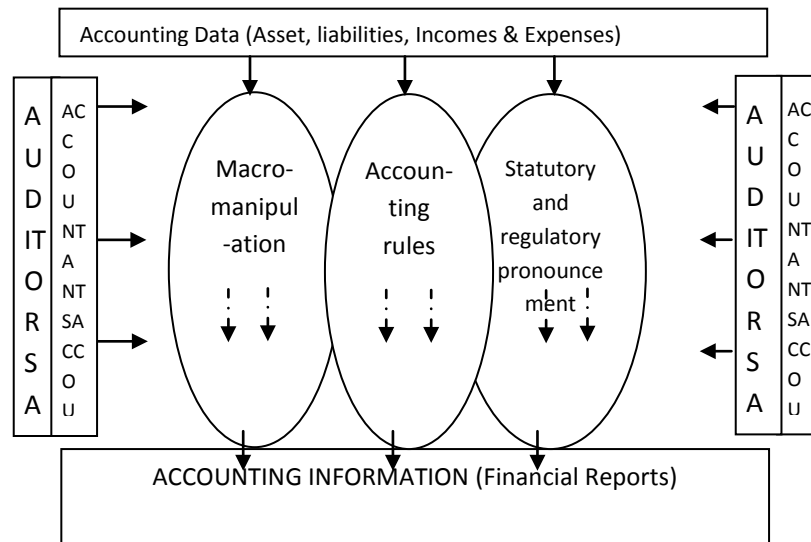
Accounting Data (Asset, liabilities, Incomes & Expenses)

A
U
D
IT
O
R
S
A

AC
C
O
U
NT
A
NT
SA
CC
O
U

Macro-manipul-ation

Accoun-ting rules

Statutory and regulatory pronounce ment

A
U
D
IT
O
R
S
A

AC
C
O
U
NT
A
NT
SA
CC
O
U

ACCOUNTING INFORMATION (Financial Reports)